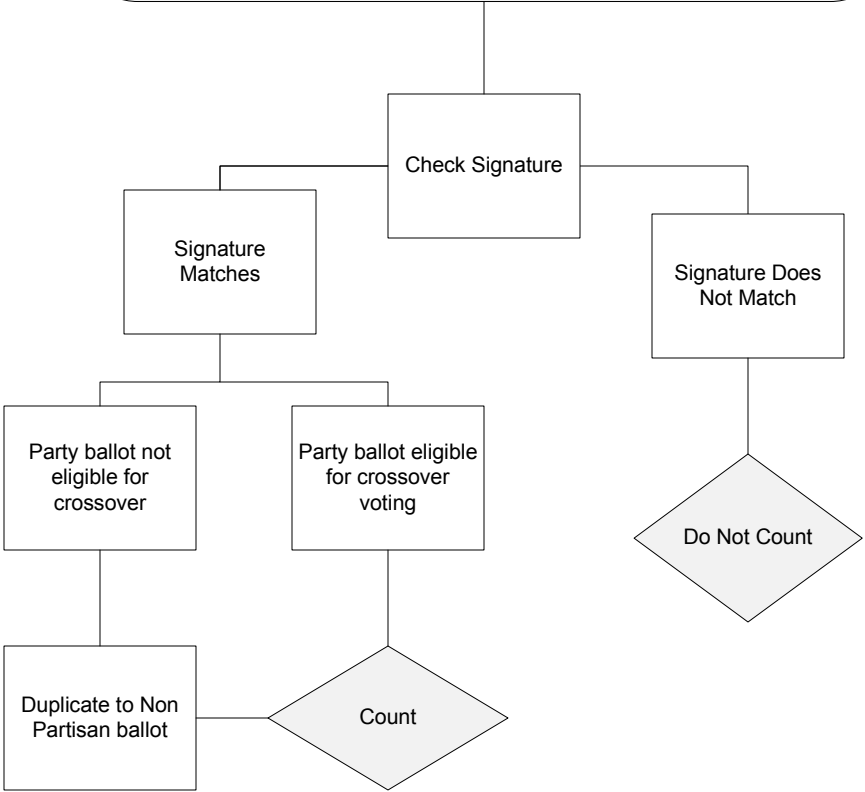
Check Signature

Signature Matches

Signature Does Not Match

Party ballot not eligible for crossover

Party ballot eligible for crossover voting

Do Not Count

Duplicate to Non Partisan ballot

Count